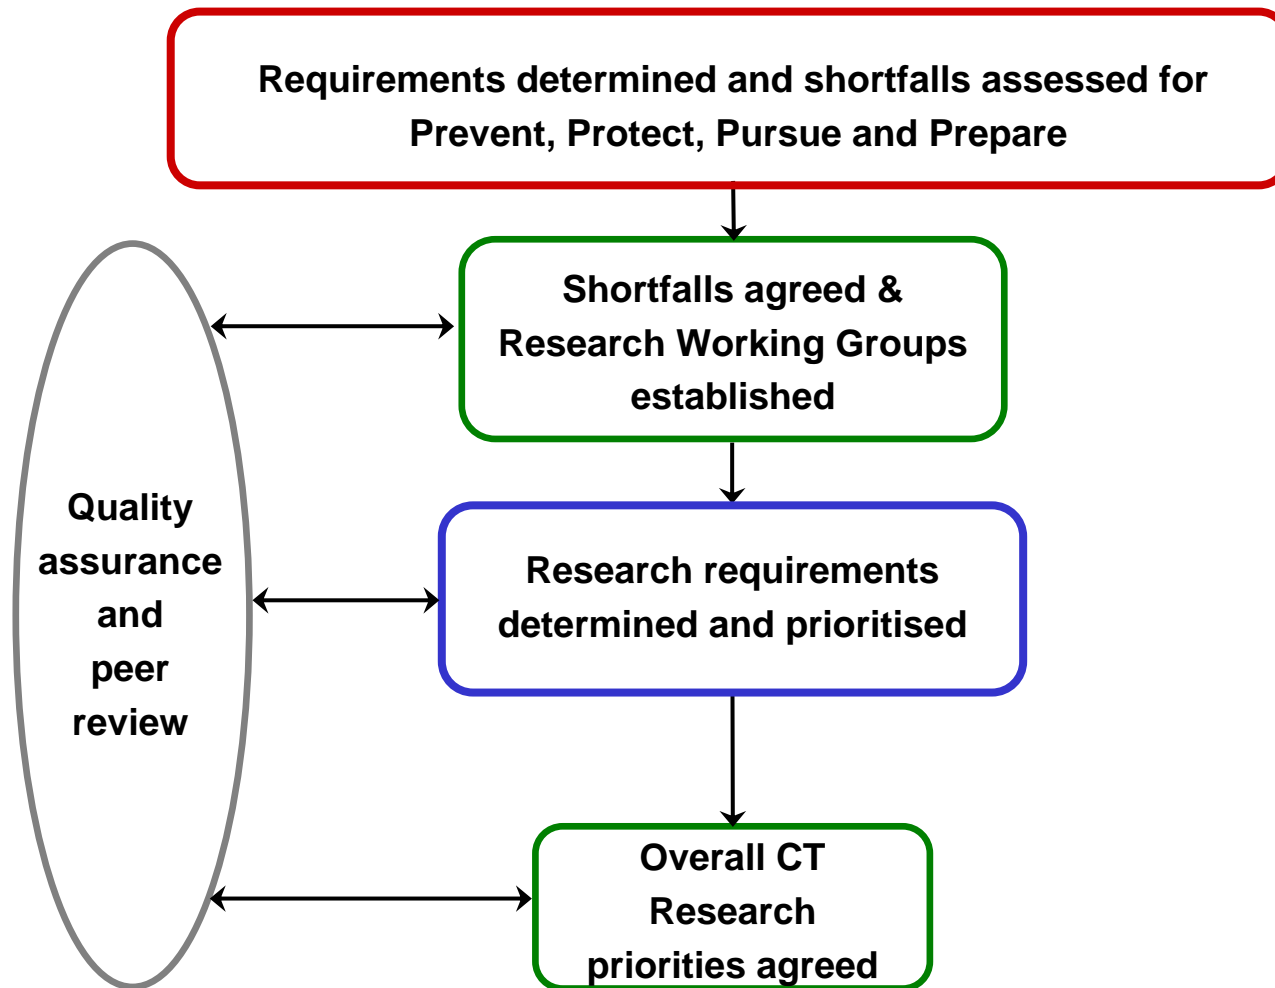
Requirements determined and shortfalls assessed for Prevent, Protect, Pursue and Prepare

Shortfalls agreed & Research Working Groups established

Quality assurance and peer review

Research requirements determined and prioritised

Overall CT Research priorities agreed